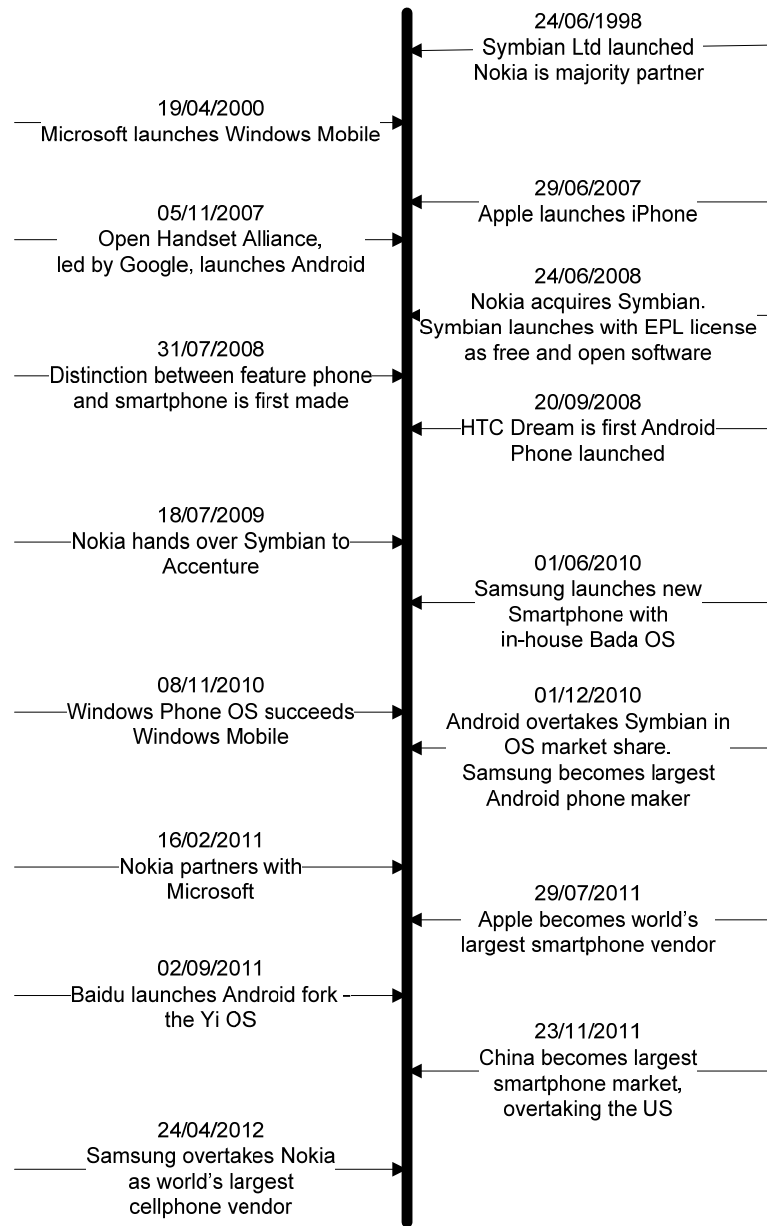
24/06/1998
Symbian Ltd launched
Nokia is majority partner

19/04/2000
Microsoft launches Windows Mobile

29/06/2007
Apple launches iPhone

05/11/2007
Open Handset Alliance,
led by Google, launches Android

24/06/2008
Nokia acquires Symbian.
Symbian launches with EPL license
as free and open software

31/07/2008
Distinction between feature phone
and smartphone is first made

20/09/2008
HTC Dream is first Android
Phone launched

18/07/2009
Nokia hands over Symbian to
Accenture

01/06/2010
Samsung launches new
Smartphone with
in-house Bada OS

08/11/2010
Windows Phone OS succeeds
Windows Mobile

01/12/2010
Android overtakes Symbian in
OS market share.
Samsung becomes largest
Android phone maker

16/02/2011
Nokia partners with
Microsoft

29/07/2011
Apple becomes world's
largest smartphone vendor

02/09/2011
Baidu launches Android fork -
the Yi OS

23/11/2011
China becomes largest
smartphone market,
overtaking the US

24/04/2012
Samsung overtakes Nokia
as world's largest
cellphone vendor